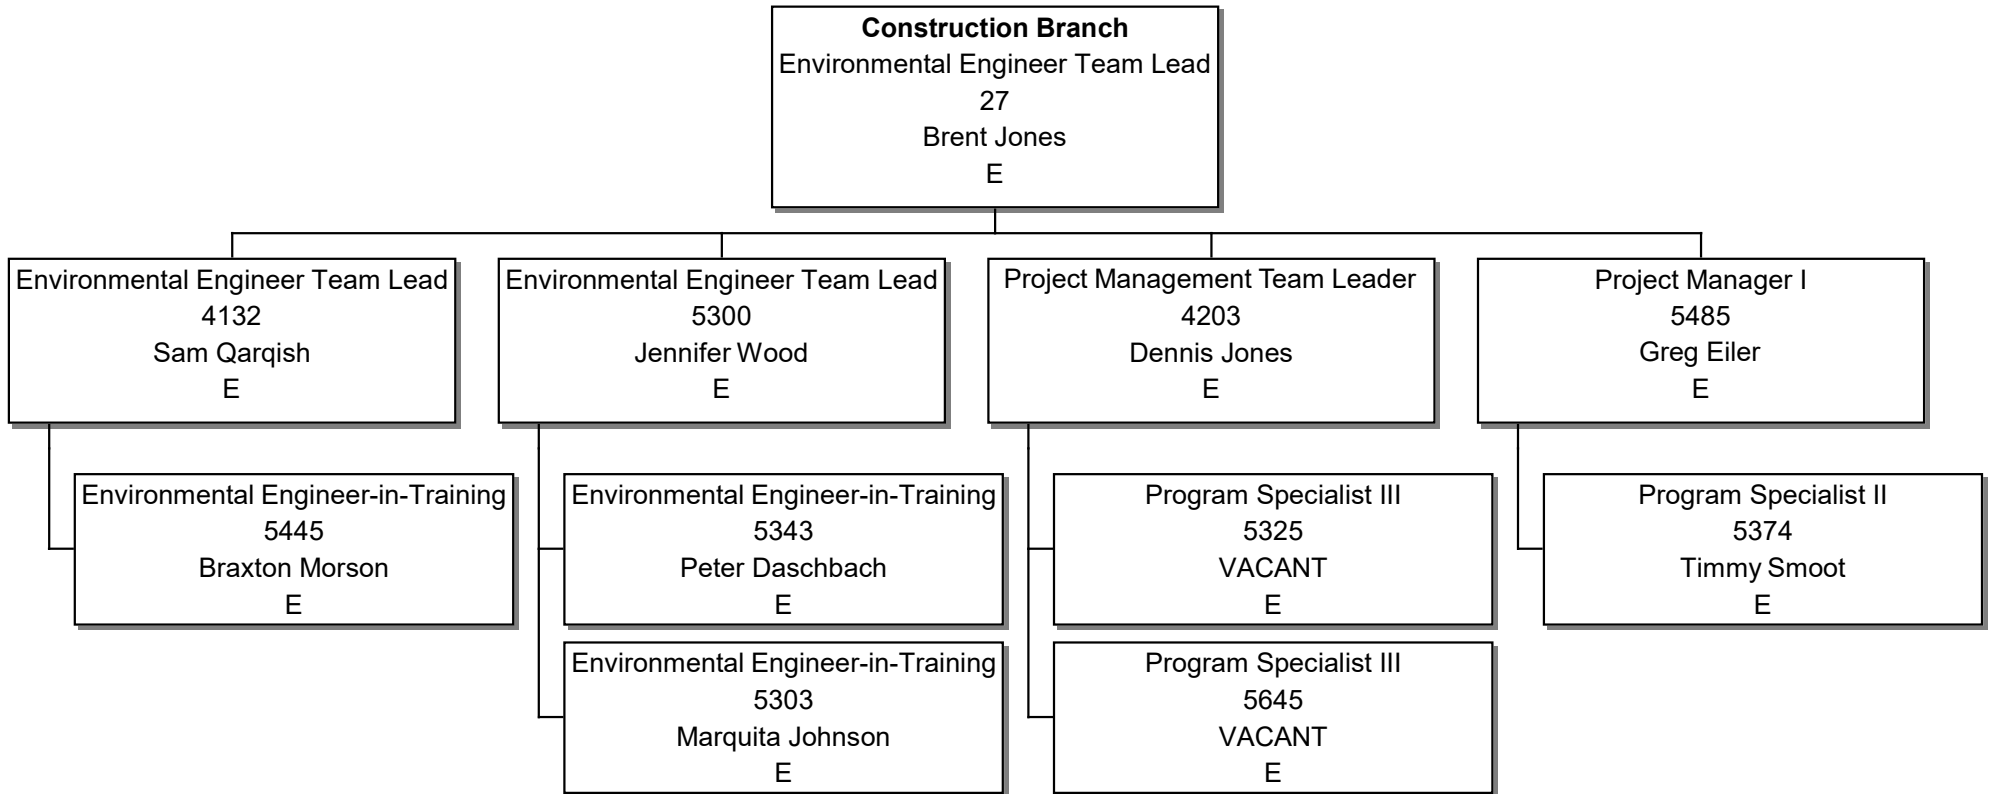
**Construction Branch**
Environmental Engineer Team Lead
27
Brent Jones
E

Environmental Engineer Team Lead
4132
Sam Qarqish
E

Environmental Engineer-in-Training
5445
Braxton Morson
E

Environmental Engineer Team Lead
5300
Jennifer Wood
E

Environmental Engineer-in-Training
5343
Peter Daschbach
E

Environmental Engineer-in-Training
5303
Marquita Johnson
E

Project Management Team Leader
4203
Dennis Jones
E

Program Specialist III
5325
VACANT
E

Program Specialist III
5645
VACANT
E

Project Manager I
5485
Greg Eiler
E

Program Specialist II
5374
Timmy Smoot
E